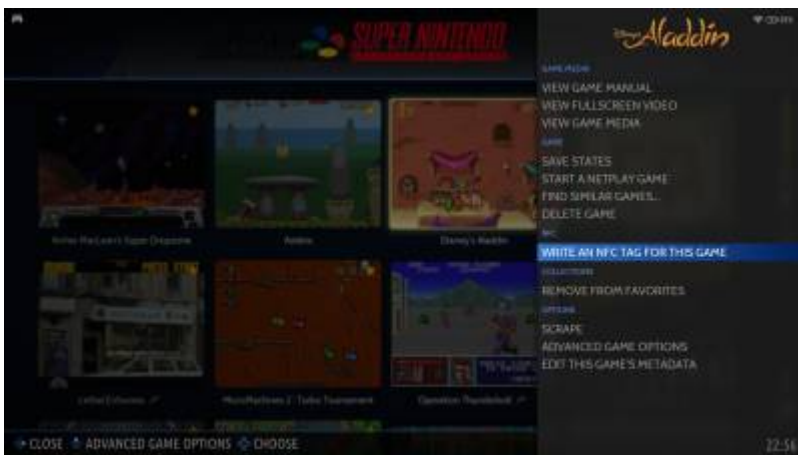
SUPER NINTENDO

Disney's Aladdin

GAME MEDIA
VIEW GAME MANUAL
VIEW FULLSCREEN VIDEO
VIEW GAME MEDIA
GAME
SAVE STATES
START A NETPLAY GAME
FIND SIMILAR GAMES...
DELETE GAME
NFC
WRITE AN NFC TAG FOR THIS GAME
COLLECTIONS
REMOVE FROM FAVORITES
OPTIONS
SCRAPE
ADVANCED GAME OPTIONS
EDIT THIS GAME'S METADATA

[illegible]
Aladdin
Disney's Aladdin
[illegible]
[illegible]
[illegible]

CLOSE ADVANCED GAME OPTIONS CHOOSE

22:56